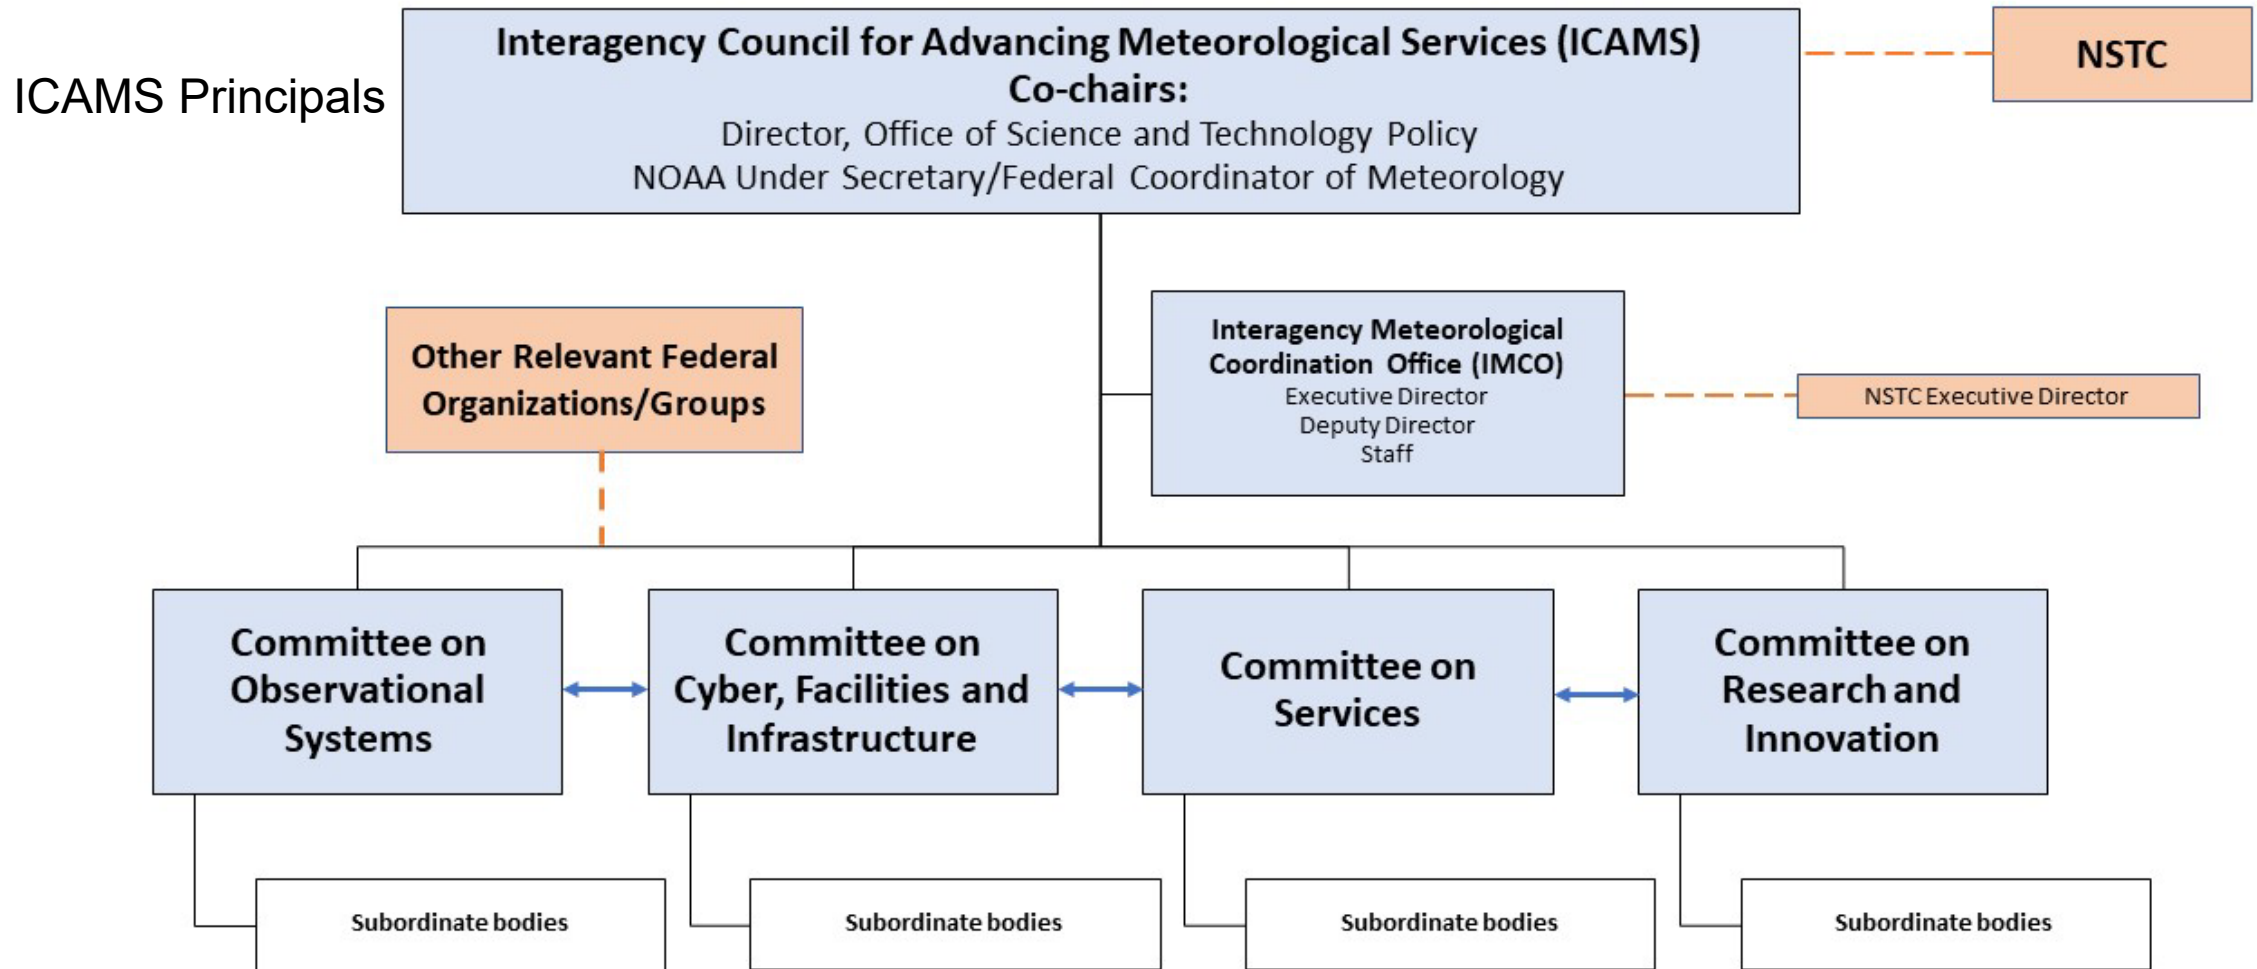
ICAMS Principals

Interagency Council for Advancing Meteorological Services (ICAMS)
Co-chairs:
Director, Office of Science and Technology Policy
NOAA Under Secretary/Federal Coordinator of Meteorology

NSTC

Other Relevant Federal Organizations/Groups

Interagency Meteorological Coordination Office (IMCO)
Executive Director
Deputy Director
Staff

NSTC Executive Director

Committee on Observational Systems

Committee on Cyber, Facilities and Infrastructure

Committee on Services

Committee on Research and Innovation

Subordinate bodies

Subordinate bodies

Subordinate bodies

Subordinate bodies